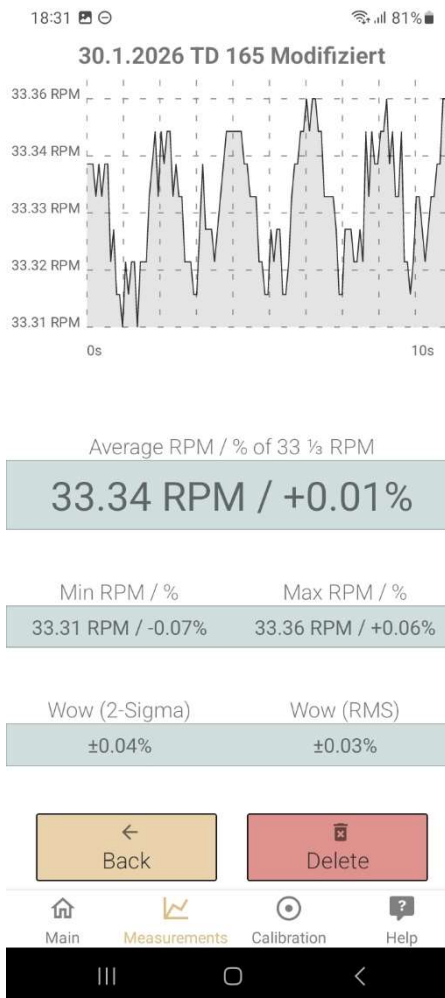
18:31 81%

30.1.2026 TD 165 Modifiziert

33.36 RPM
33.34 RPM
33.33 RPM
33.32 RPM
33.31 RPM
0s
10s

Average RPM / % of 33 ⅓ RPM

33.34 RPM / +0.01%

Min RPM / %
Max RPM / %
33.31 RPM / -0.07%
33.36 RPM / +0.06%

Wow (2-Sigma)
Wow (RMS)
±0.04%
±0.03%

← Back
Delete

Main
Measurements
Calibration
Help